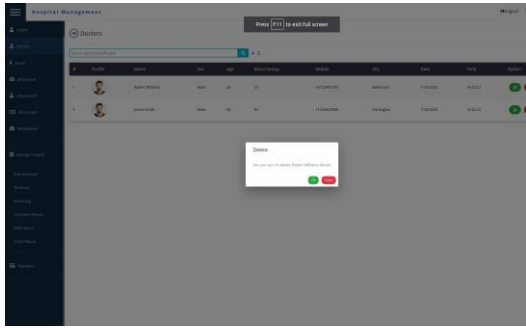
Hospital Management

Logout

Press F11 to exit full screen

Doctors

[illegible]

# | Profile | Name | Sex | Age | Blood Group | Mobile | City | Date | Time | Options
---|---|---|---|---|---|---|---|---|---|---
1 | | Robert Williams | Male | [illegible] | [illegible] | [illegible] | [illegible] | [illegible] | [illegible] |
2 | | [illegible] | Male | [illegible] | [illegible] | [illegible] | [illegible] | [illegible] | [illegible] |

Delete

Are you sure to delete Robert Williams record.

Ok Close

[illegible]